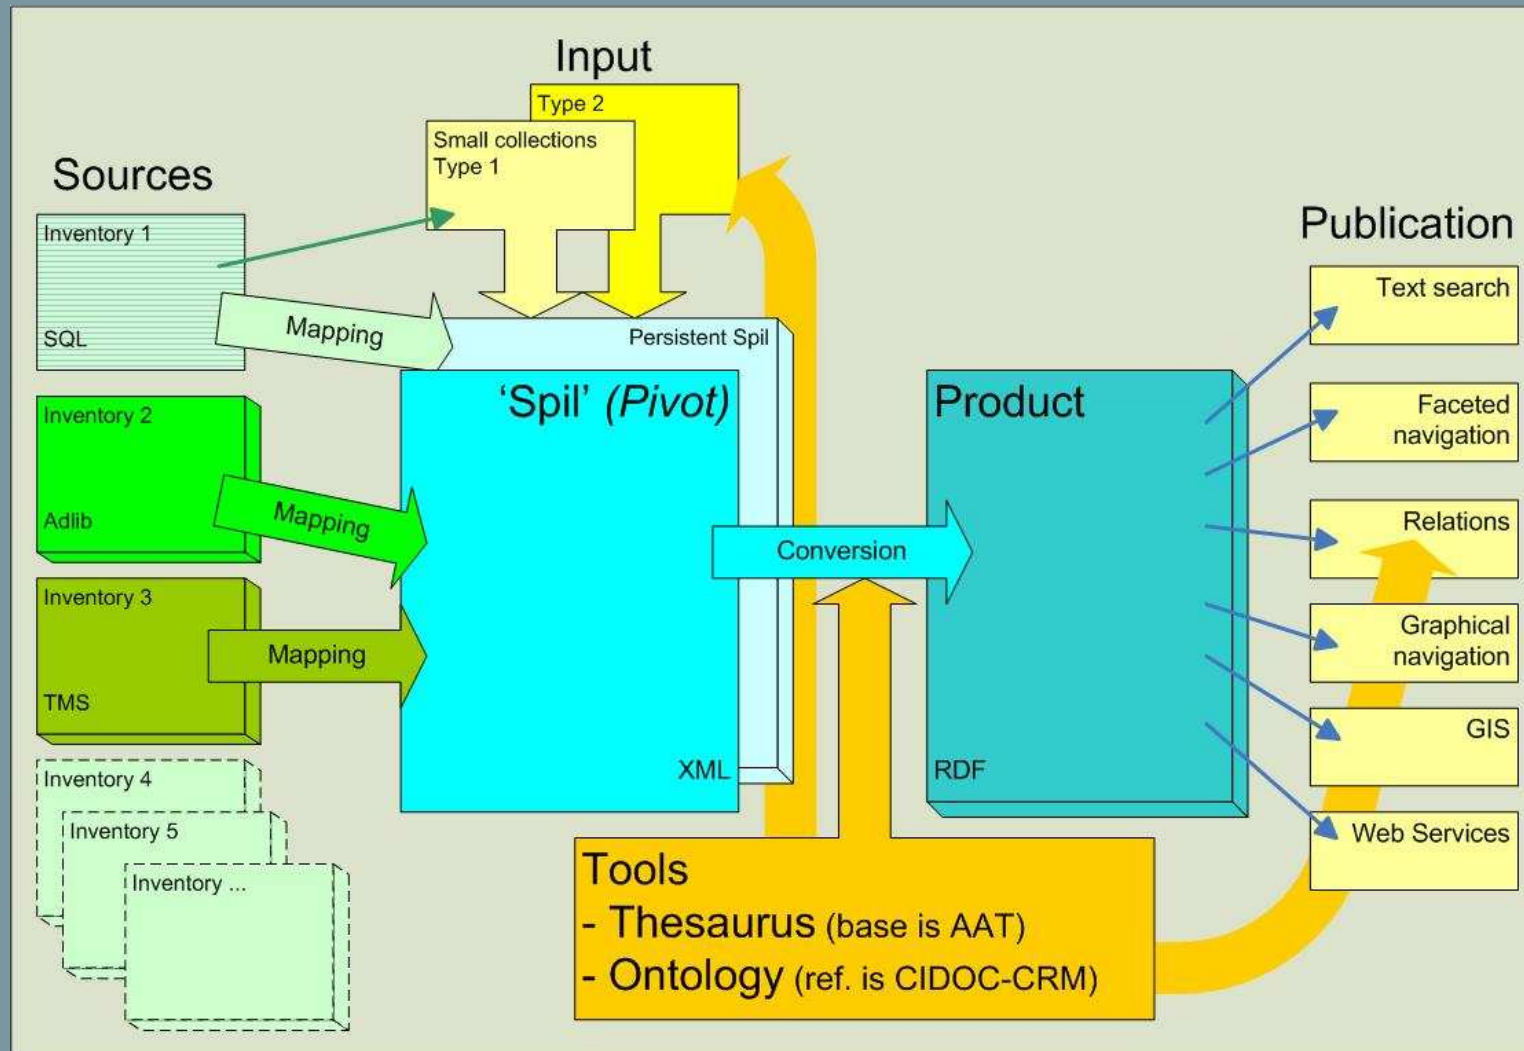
Input

Type 2

Small collections
Type 1

Sources

Inventory 1

SQL

Mapping

Persistent Spil

'Spil' (Pivot)

Inventory 2

Adlib

Mapping

Inventory 3

Mapping

TMS

Inventory 4

Inventory 5

Inventory ...

XML

Conversion

Product

RDF

Publication

Text search

Faceted navigation

Relations

Graphical navigation

GIS

Web Services

Tools
- Thesaurus (base is AAT)
- Ontology (ref. is CIDOC-CRM)